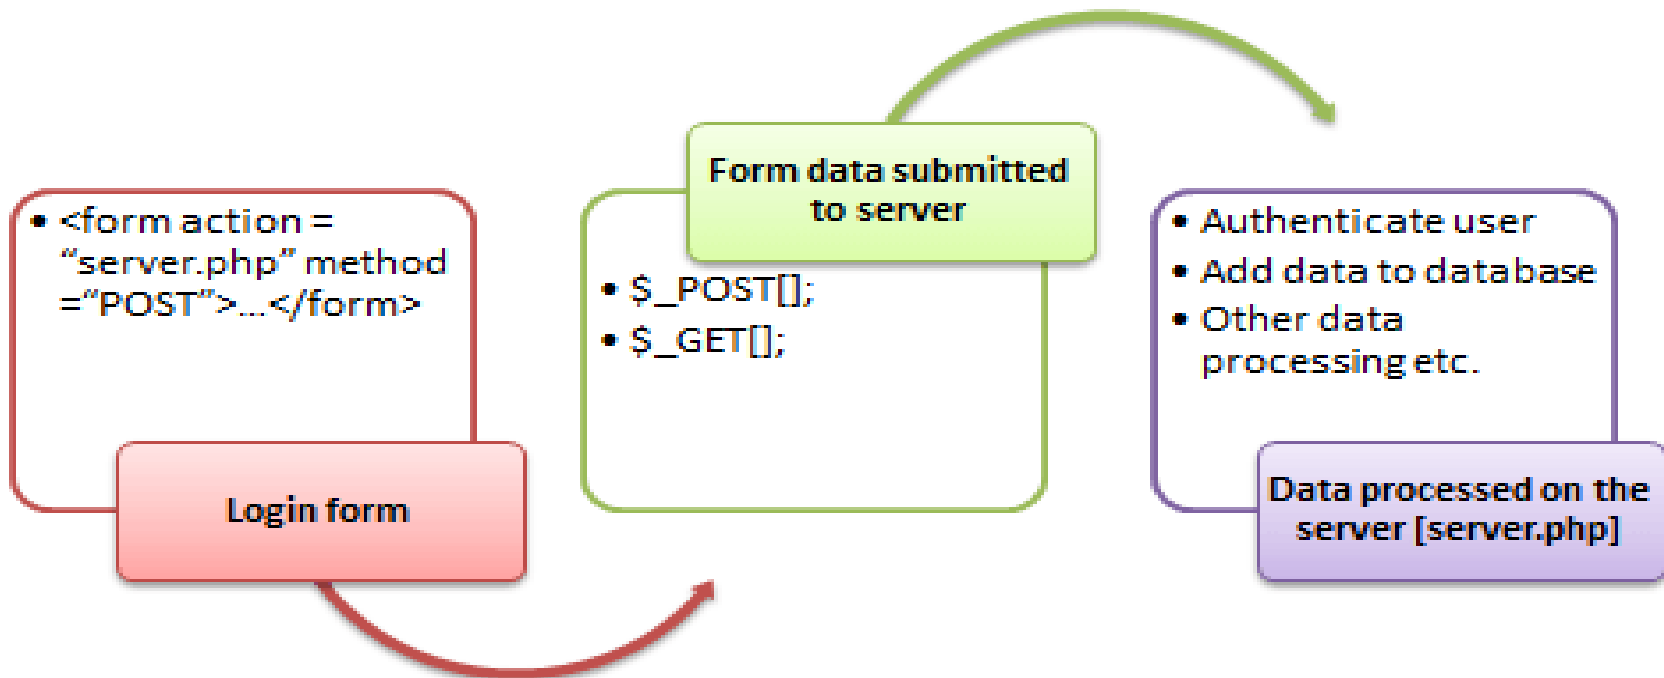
• <form action = “server.php” method =“POST”>...</form>

Login form

Form data submitted to server

• \$_POST[];
• \$_GET[];

• Authenticate user
• Add data to database
• Other data processing etc.

Data processed on the server [server.php]